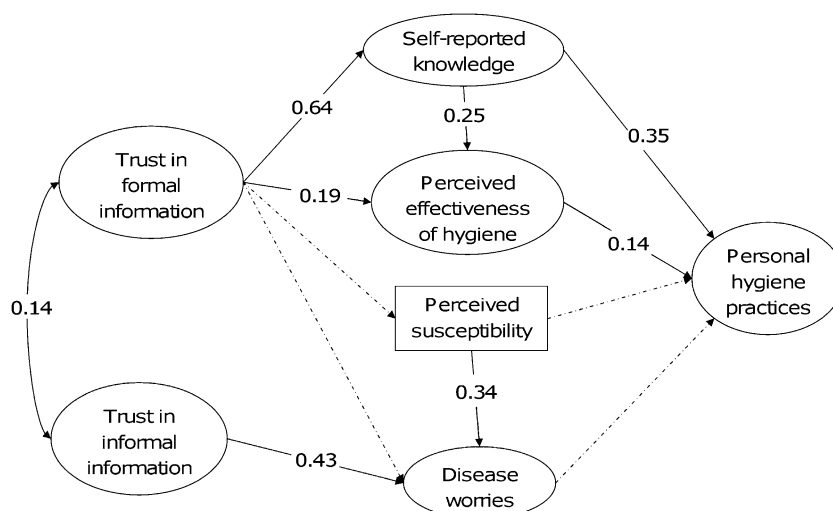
Self-reported knowledge

0.64

0.25

0.35

Trust in formal information

0.19

Perceived effectiveness of hygiene

0.14

Personal hygiene practices

0.14

Perceived susceptibility

0.34

Trust in informal information

0.43

Disease worries